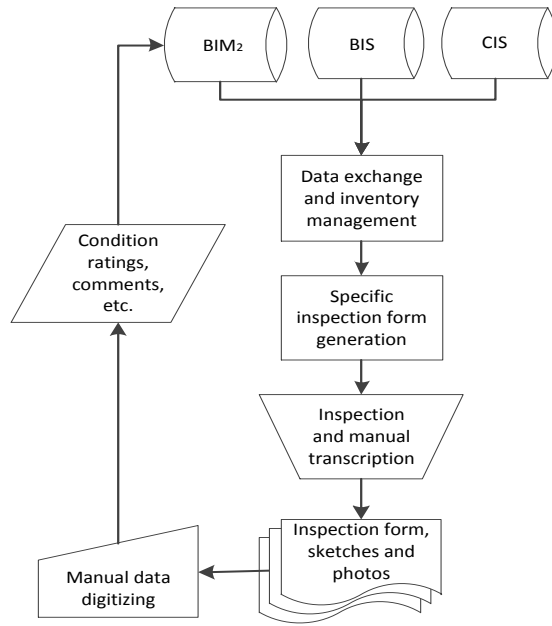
$BIM_2$

BIS

CIS

Data exchange and inventory management

Specific inspection form generation

Inspection and manual transcription

Inspection form, sketches and photos

Manual data digitizing

Condition ratings, comments, etc.